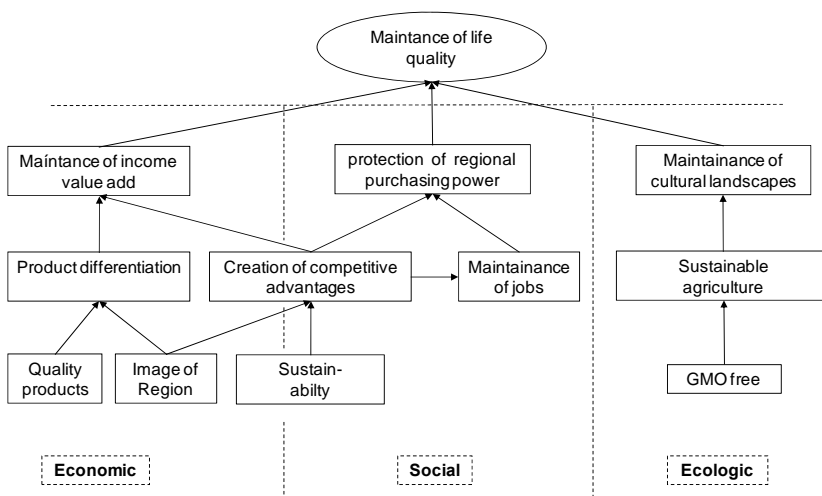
Maintance of life quality

Maíntance of income value add

protection of regional purchasing power

Maintainance of cultural landscapes

Product differentiation

Creation of competitive advantages

Maintainance of jobs

Sustainable agriculture

Quality products

Image of Region

Sustain-abilty

GMO free

Economic

Social

Ecologic